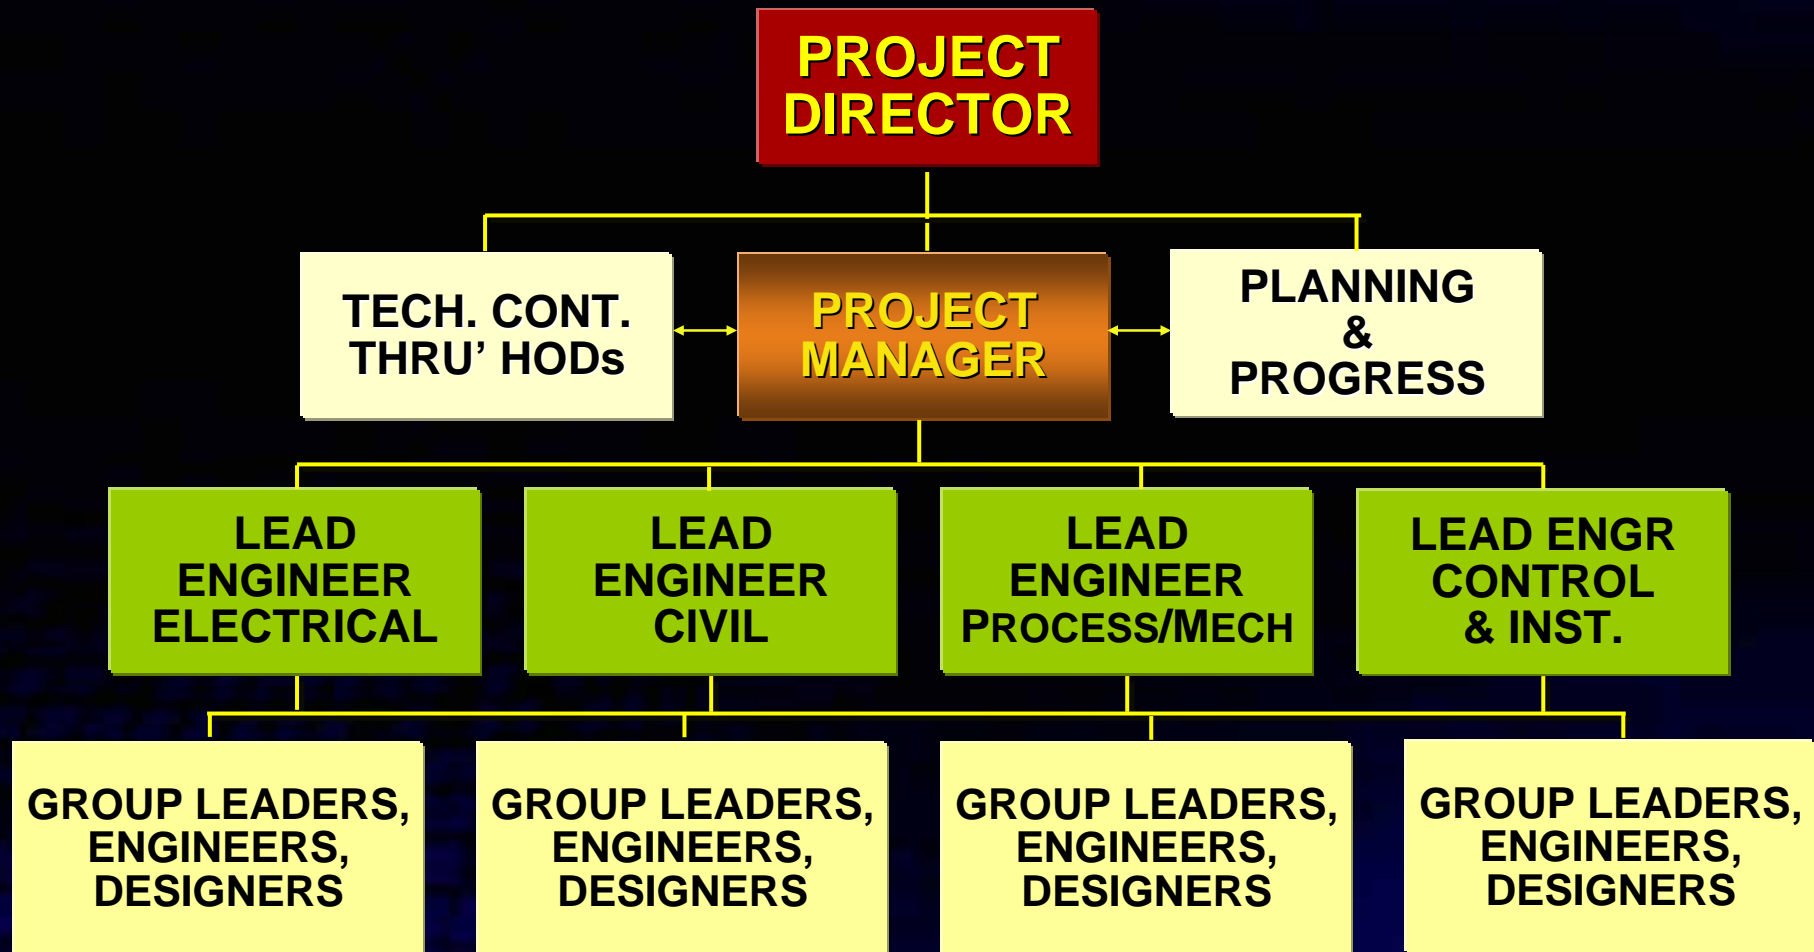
PROJECT DIRECTOR

TECH. CONT. THRU' HODs

PROJECT MANAGER

PLANNING & PROGRESS

LEAD ENGINEER ELECTRICAL

LEAD ENGINEER CIVIL

LEAD ENGINEER PROCESS/MECH

LEAD ENGR CONTROL & INST.

GROUP LEADERS, ENGINEERS, DESIGNERS

GROUP LEADERS, ENGINEERS, DESIGNERS

GROUP LEADERS, ENGINEERS, DESIGNERS

GROUP LEADERS, ENGINEERS, DESIGNERS